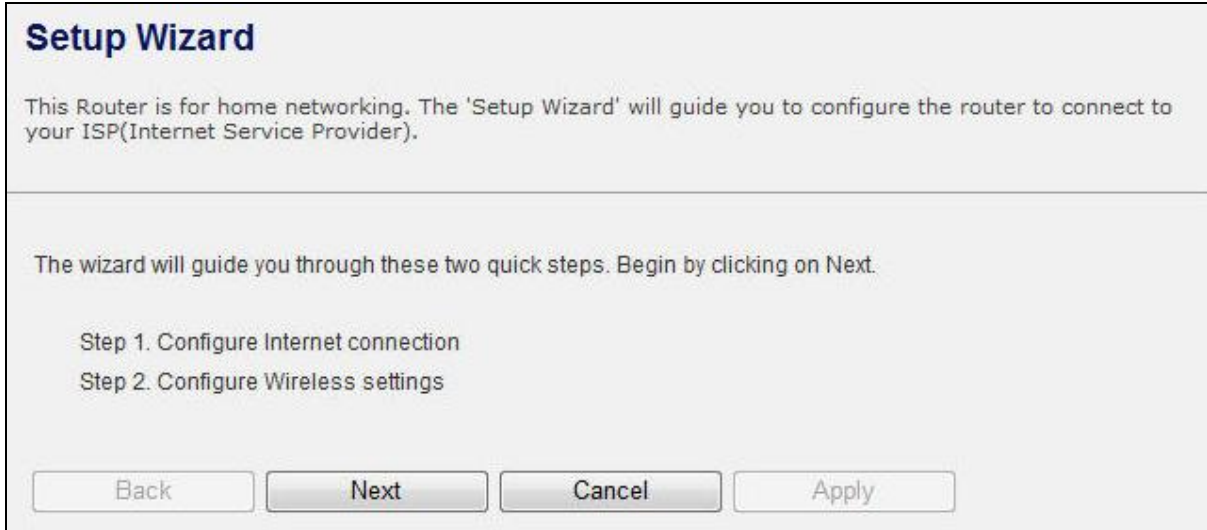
Setup Wizard

This Router is for home networking. The 'Setup Wizard' will guide you to configure the router to connect to your ISP(Internet Service Provider).

The wizard will guide you through these two quick steps. Begin by clicking on Next.

Step 1. Configure Internet connection

Step 2. Configure Wireless settings

Back Next Cancel Apply